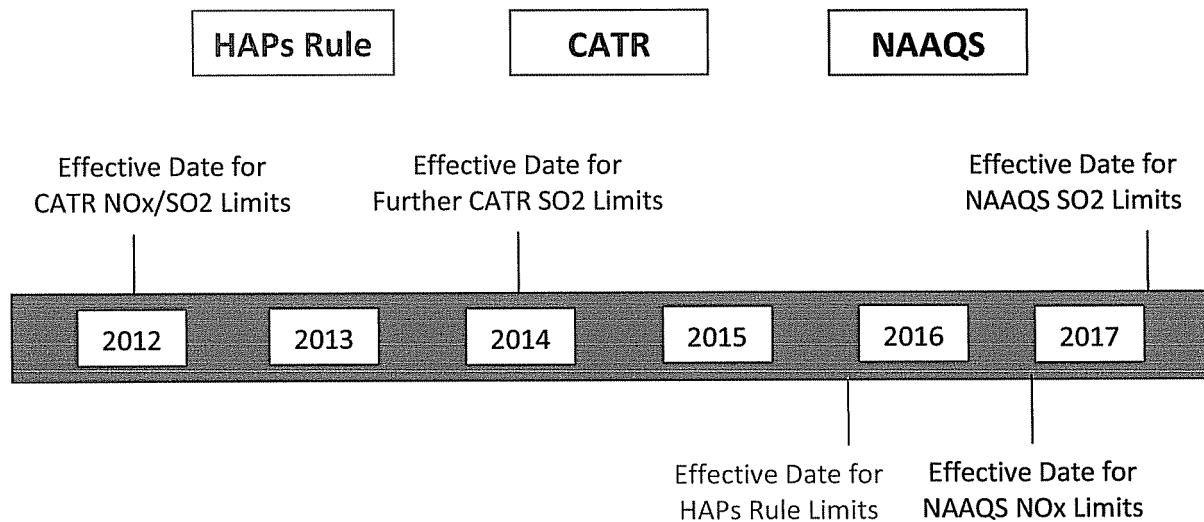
HAPs Rule

CATR

NAAQS

Effective Date for CATR NOx/SO2 Limits

Effective Date for Further CATR SO2 Limits

Effective Date for NAAQS SO2 Limits

2012

2013

2014

2015

2016

2017

Effective Date for HAPs Rule Limits

Effective Date for NAAQS NOx Limits